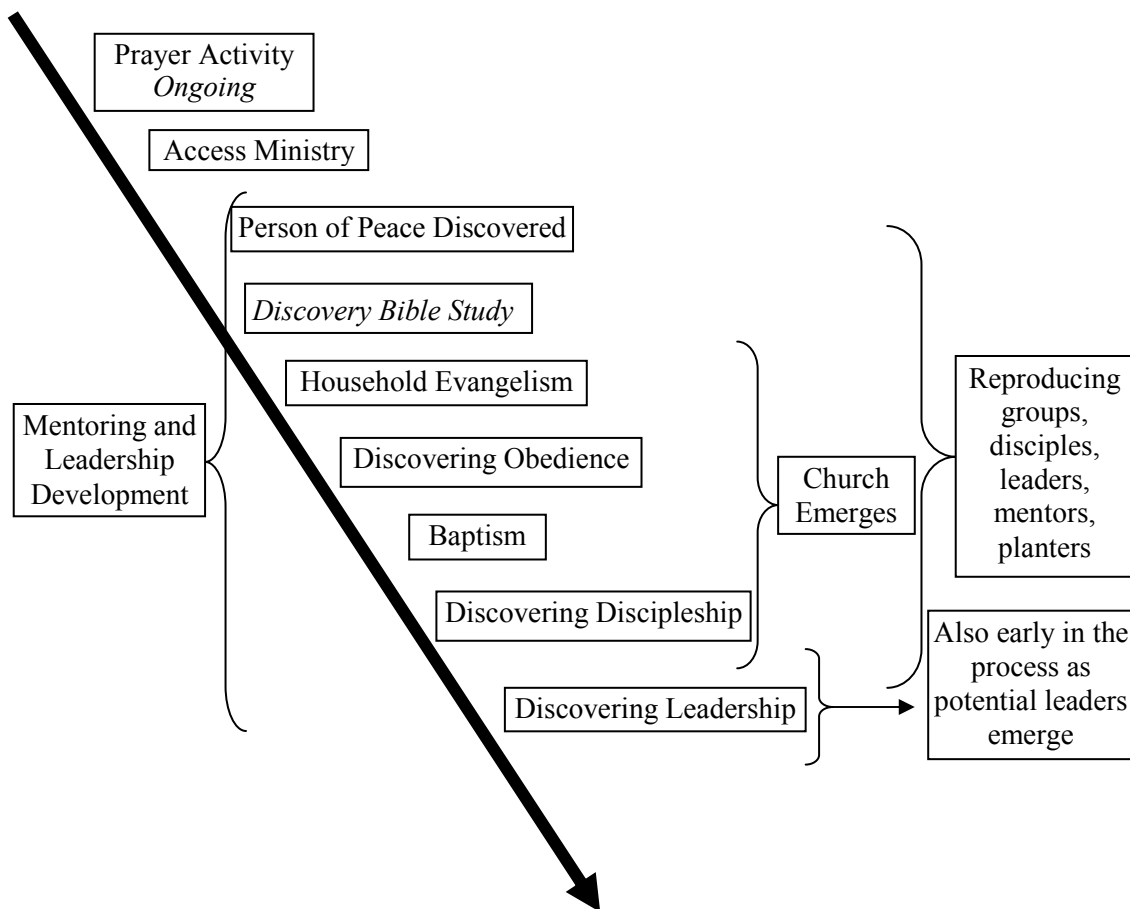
Prayer Activity
*Ongoing*

Access Ministry

Person of Peace Discovered

*Discovery Bible Study*

Household Evangelism

Mentoring and Leadership Development

Discovering Obedience

Baptism

Discovering Discipleship

Discovering Leadership

Church Emerges

Reproducing groups, disciples, leaders, mentors, planters

Also early in the process as potential leaders emerge